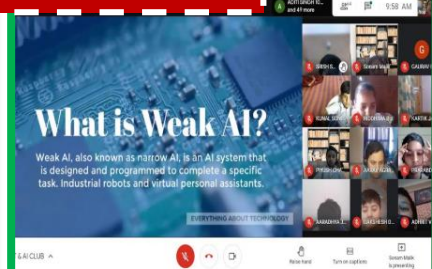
ADITI SINGH IS... and 49 more

9:58 AM

What is Weak AI?

Weak AI, also known as narrow AI, is an AI system that is designed and programmed to complete a specific task. Industrial robots and virtual personal assistants.

EVERYTHING ABOUT TECHNOLOGY

GIRISH G...

Sonam Malik

GAURAV

KUNAL SONI

RIDDHIMA G...

KARTIK J...

PIYUSH LOHI...

AKSHAT AGR...

AARADHYA D...

GARUVESH D...

ADITI...

& AI CLUB

Raise hand

Turn on captions

Sonam Malik is presenting